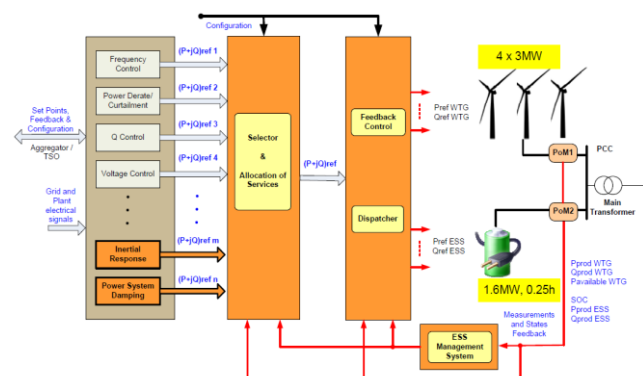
Configuration

4 x 3MW

Set Points, Feedback & Configuration

Aggregator / TSO

Grid and Plant electrical signals

Frequency Control

Power Derate/ Curtailment

Q Control

Voltage Control

Inertial Response

Power System Damping

(P+jQ)ref 1
(P+jQ)ref 2
(P+jQ)ref 3
(P+jQ)ref 4
(P+jQ)ref m
(P+jQ)ref n

Selector & Allocation of Services

(P+jQ)ref

Feedback Control

Dispatcher

Pref WTG
Qref WTG

Pref ESS
Qref ESS

PoM1

PoM2

PCC

Main Transformer

1.6MW, 0.25h

Pprod WTG
Qprod WTG
Pavailable WTG

SOC
Pprod ESS
Qprod ESS

Measurements and States Feedback

ESS Management System